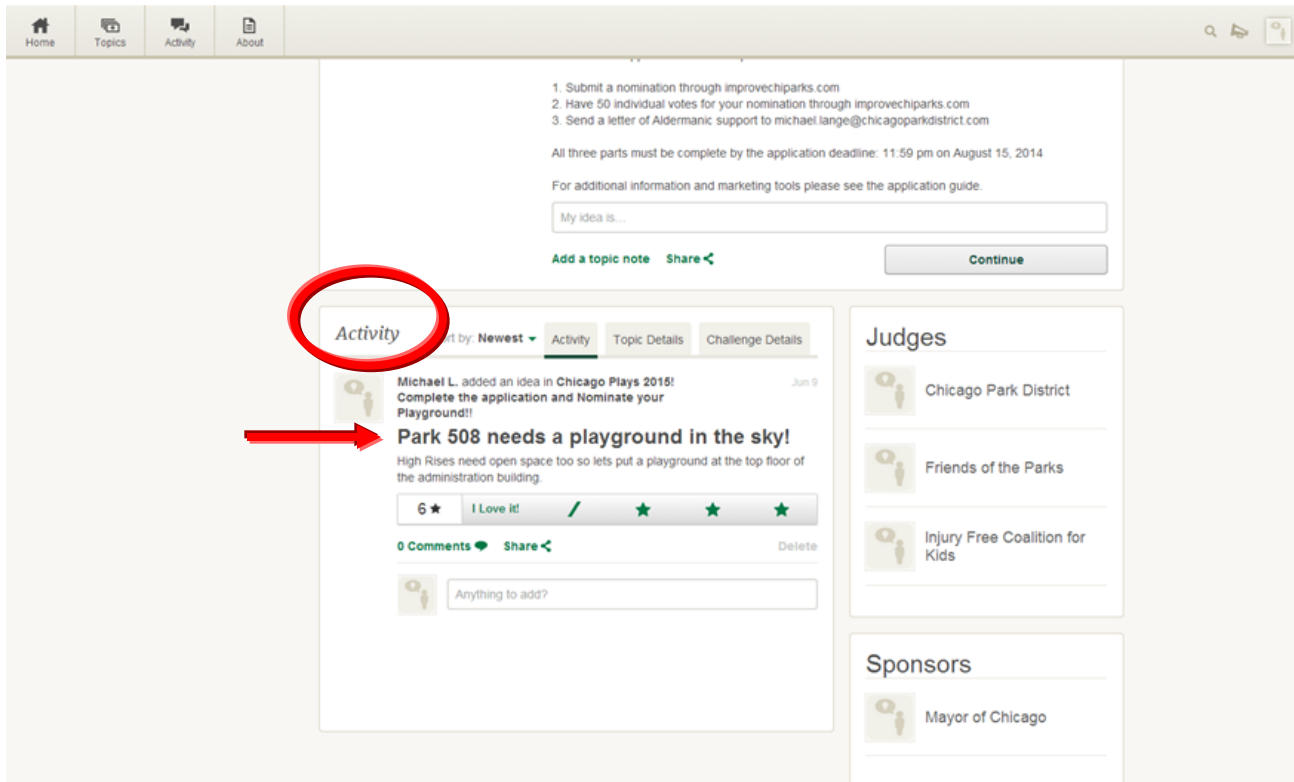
Home Topics Activity About

1. Submit a nomination through improvechiparks.com
2. Have 50 individual votes for your nomination through improvechiparks.com
3. Send a letter of Aldermanic support to michael.lange@chicagoparkdistrict.com

All three parts must be complete by the application deadline: 11:59 pm on August 15, 2014

For additional information and marketing tools please see the application guide.

My idea is...

Add a topic note Share

Continue

Activity

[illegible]rt by: Newest

Activity Topic Details Challenge Details

Michael L. added an idea in Chicago Plays 2015! Complete the application and Nominate your Playground!!

Jun 9

Park 508 needs a playground in the sky!

High Rises need open space too so lets put a playground at the top floor of the administration building.

6 ★ I Love it!

0 Comments Share Delete

Anything to add?

Judges

Chicago Park District

Friends of the Parks

Injury Free Coalition for Kids

Sponsors

Mayor of Chicago